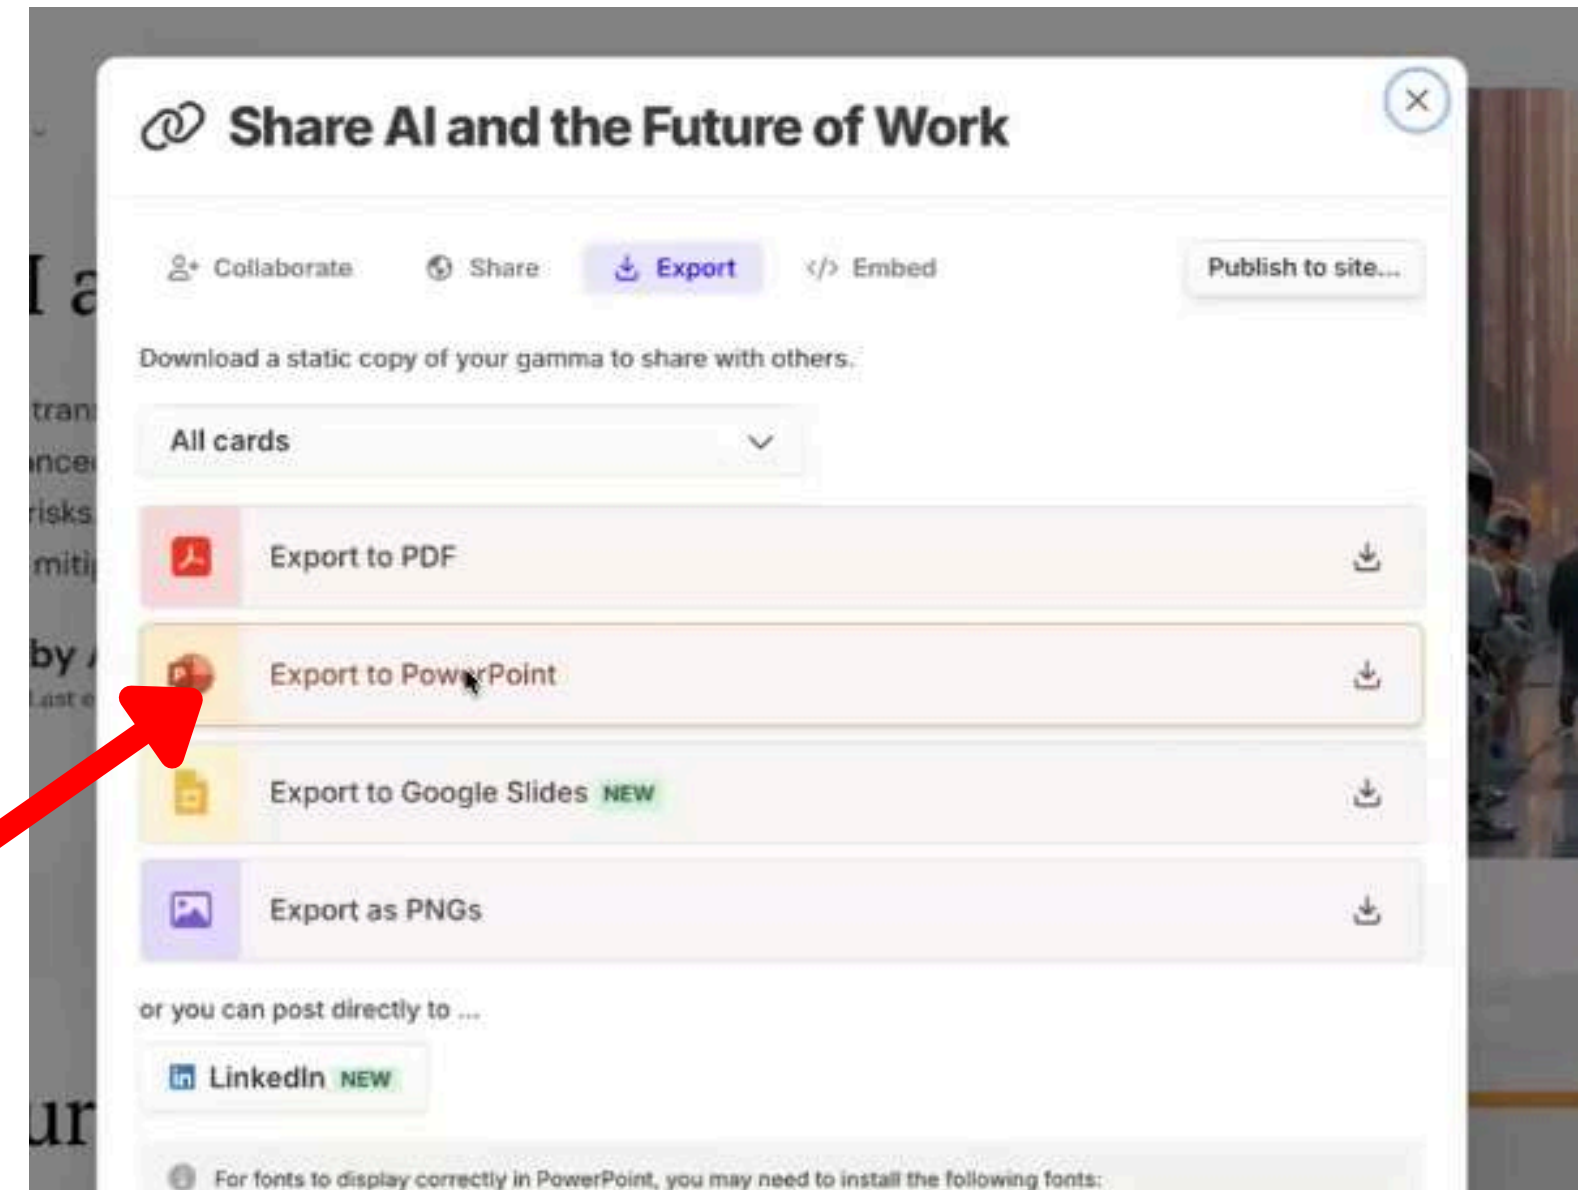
Share AI and the Future of Work

Collaborate Share Export Embed Publish to site...

Download a static copy of your gamma to share with others.

All cards

Export to PDF

Export to PowerPoint

Export to Google Slides NEW

Export as PNGs

or you can post directly to ...

LinkedIn NEW

For fonts to display correctly in PowerPoint, you may need to install the following fonts: